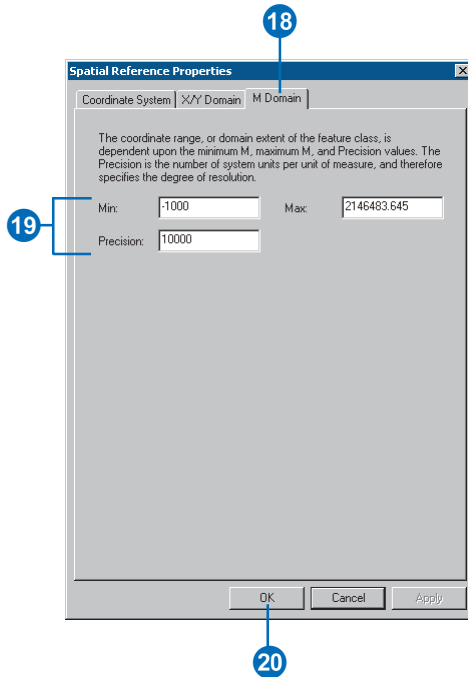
18

Spatial Reference Properties

Coordinate System | X/Y Domain | M Domain

The coordinate range, or domain extent of the feature class, is dependent upon the minimum M, maximum M, and Precision values. The Precision is the number of system units per unit of measure, and therefore specifies the degree of resolution.

19

Min: -1000

Max: 2146483.645

Precision: 10000

OK

Cancel

Apply

20